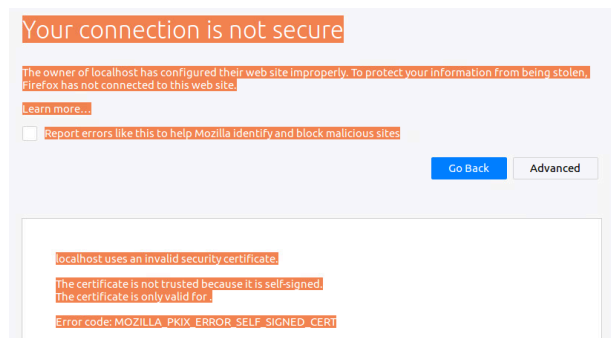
Your connection is not secure

The owner of localhost has configured their web site improperly. To protect your information from being stolen, Firefox has not connected to this web site.

Learn more…

Report errors like this to help Mozilla identify and block malicious sites

Go Back

Advanced

localhost uses an invalid security certificate.

The certificate is not trusted because it is self-signed.
The certificate is only valid for .

Error code: MOZILLA_PKIX_ERROR_SELF_SIGNED_CERT